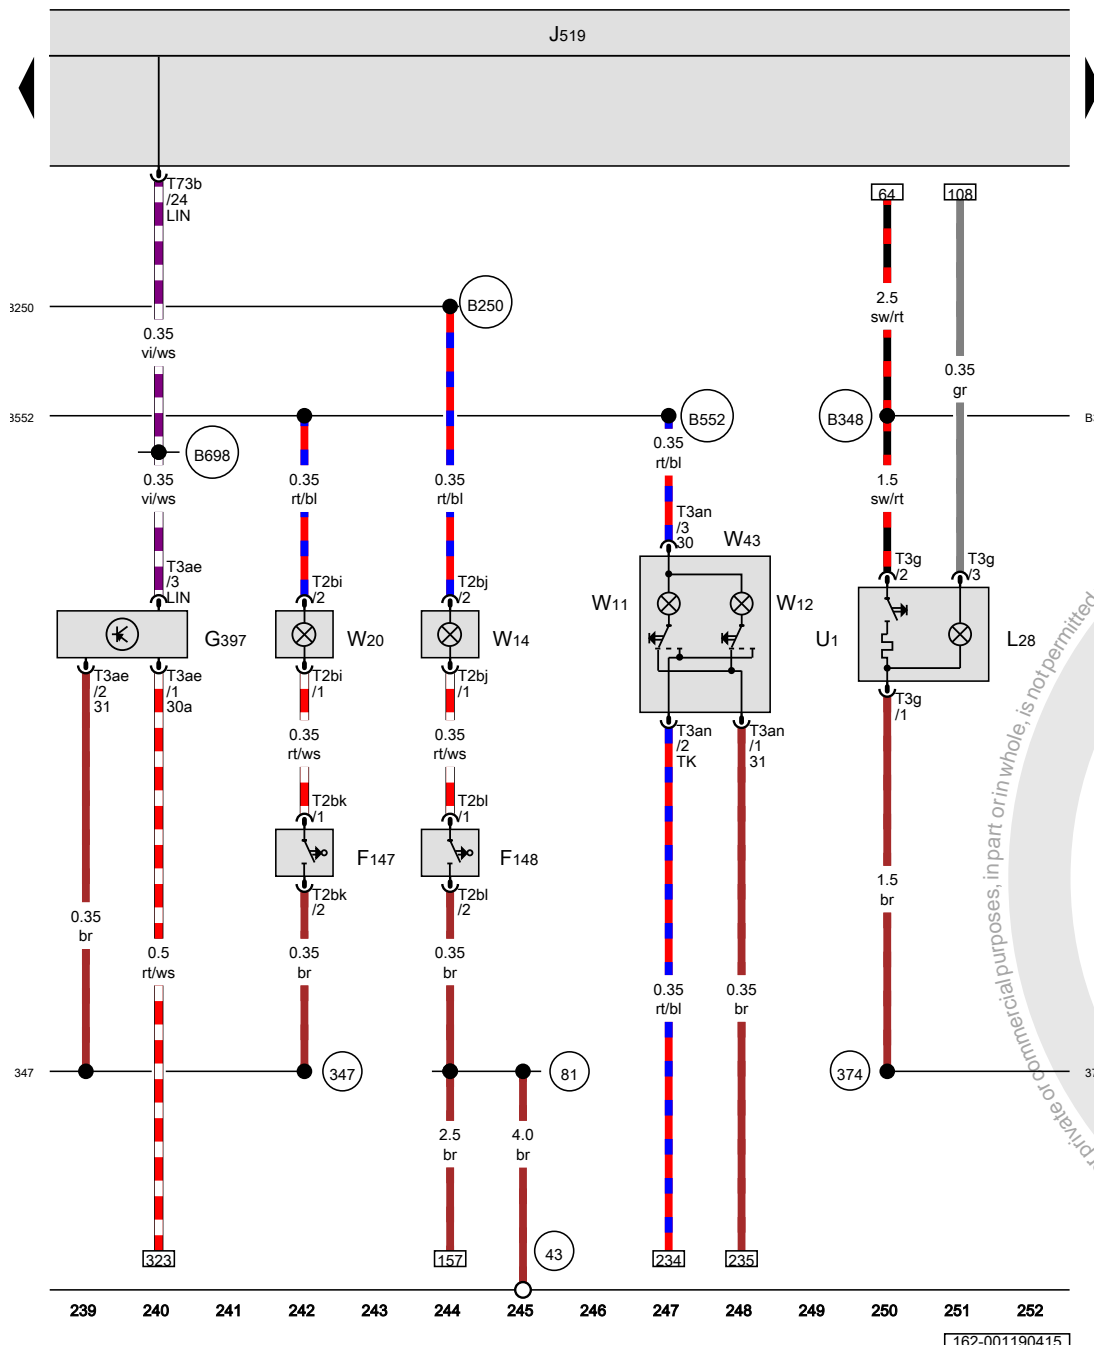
J519

T73b
/24
LIN

3250

B250

0.35
vi/ws

3552

B552

B348

B698

64

108

2.5
sw/rt

0.35
gr

0.35
vi/ws

0.35
rt/bl

0.35
rt/bl

0.35
rt/bl

1.5
sw/rt

T3ae
/3
LIN

T2bi
/2

T2bj
/2

T3an
/3
30

W43

T3g
/2

T3g
/3

G397

W20

W14

W11

W12

U1

L28

T3ae
/2
31

T3ae
/1
30a

T2bi
/1

T2bj
/1

T3an
/2
TK

T3an
/1
31

T3g
/1

0.35
rt/ws

0.35
rt/ws

T2bk
/1

T2bl
/1

F147

F148

T2bk
/2

T2bl
/2

0.35
br

0.5
rt/ws

0.35
br

0.35
br

0.35
rt/bl

0.35
br

1.5
br

347

347

81

374

37

2.5
br

4.0
br

43

323

157

234

235

239 240 241 242 243 244 245 246 247 248 249 250 251 252

162-001190415

private or commercial purposes, in part or in whole, is not permitted